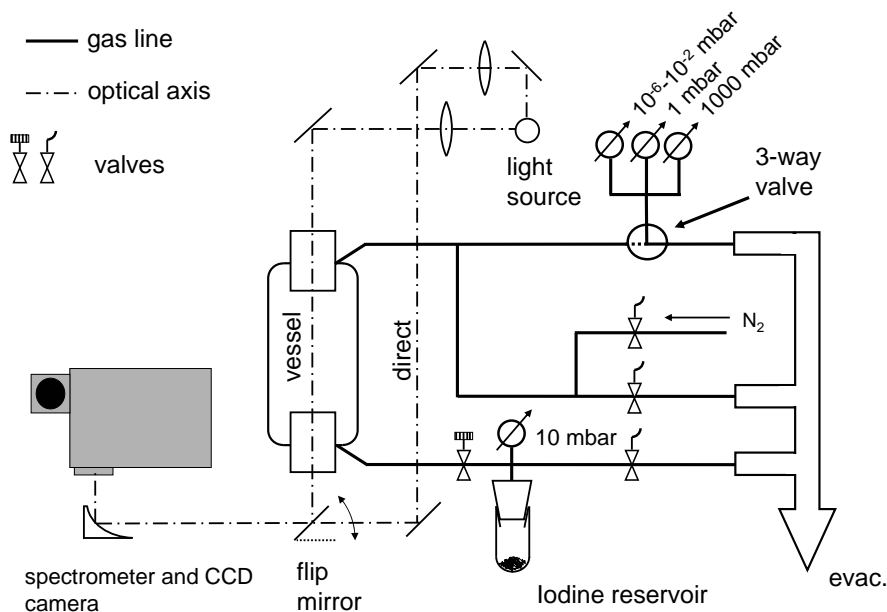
gas line

optical axis

valves

$10^{-6}$-$10^{-2}$ mbar

1 mbar

1000 mbar

light source

3-way valve

vessel

direct

$N_2$

10 mbar

spectrometer and CCD camera

flip mirror

Iodine reservoir

evac.